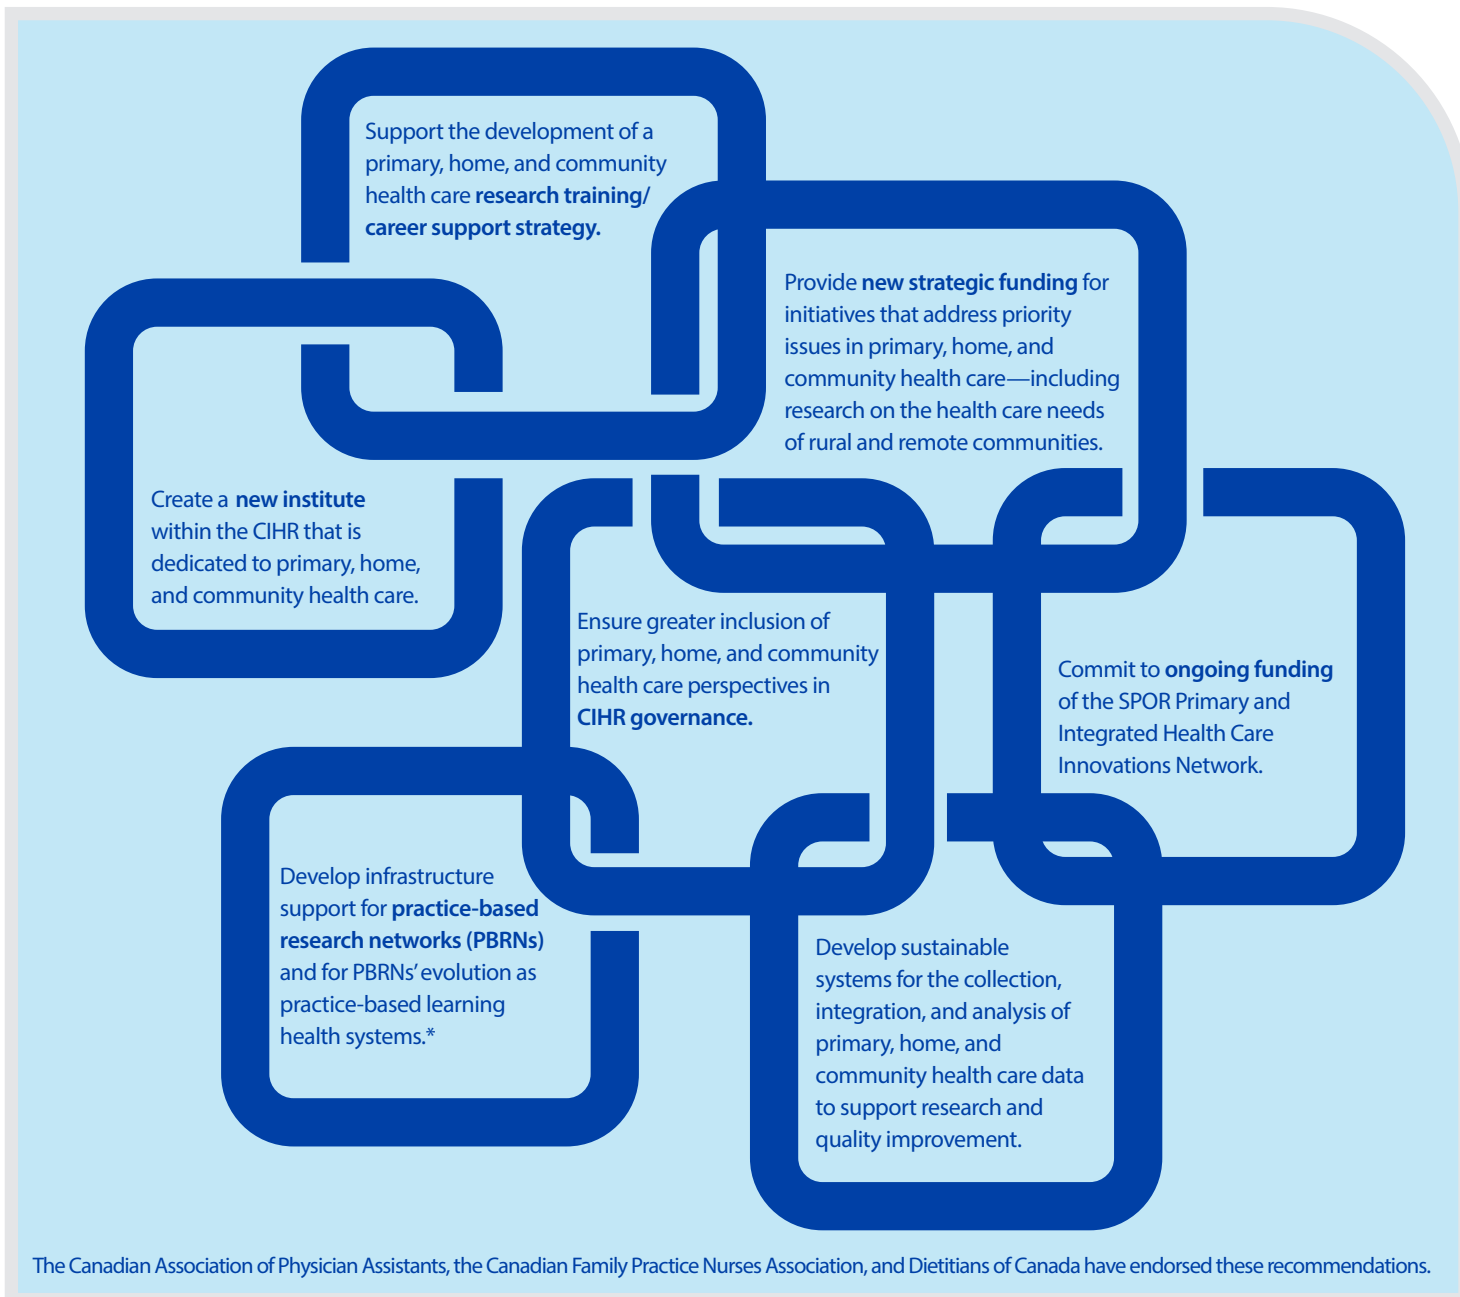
Support the development of a primary, home, and community health care research training/ career support strategy.

Provide new strategic funding for initiatives that address priority issues in primary, home, and community health care—including research on the health care needs of rural and remote communities.

Create a new institute within the CIHR that is dedicated to primary, home, and community health care.

Ensure greater inclusion of primary, home, and community health care perspectives in CIHR governance.

Commit to ongoing funding of the SPOR Primary and Integrated Health Care Innovations Network.

Develop infrastructure support for practice-based research networks (PBRNs) and for PBRNs' evolution as practice-based learning health systems.*

Develop sustainable systems for the collection, integration, and analysis of primary, home, and community health care data to support research and quality improvement.

The Canadian Association of Physician Assistants, the Canadian Family Practice Nurses Association, and Dietitians of Canada have endorsed these recommendations.